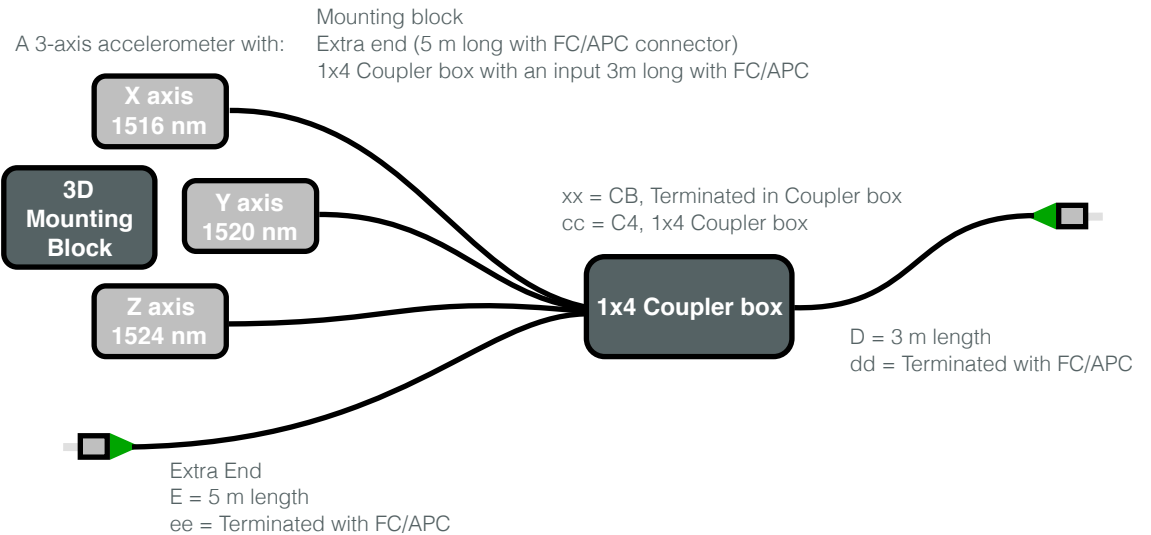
A 3-axis accelerometer with:

Mounting block
Extra end (5 m long with FC/APC connector)
1x4 Coupler box with an input 3m long with FC/APC

X axis
1516 nm

3D
Mounting
Block

Y axis
1520 nm

Z axis
1524 nm

xx = CB, Terminated in Coupler box
cc = C4, 1x4 Coupler box

1x4 Coupler box

D = 3 m length
dd = Terminated with FC/APC

Extra End
E = 5 m length
ee = Terminated with FC/APC